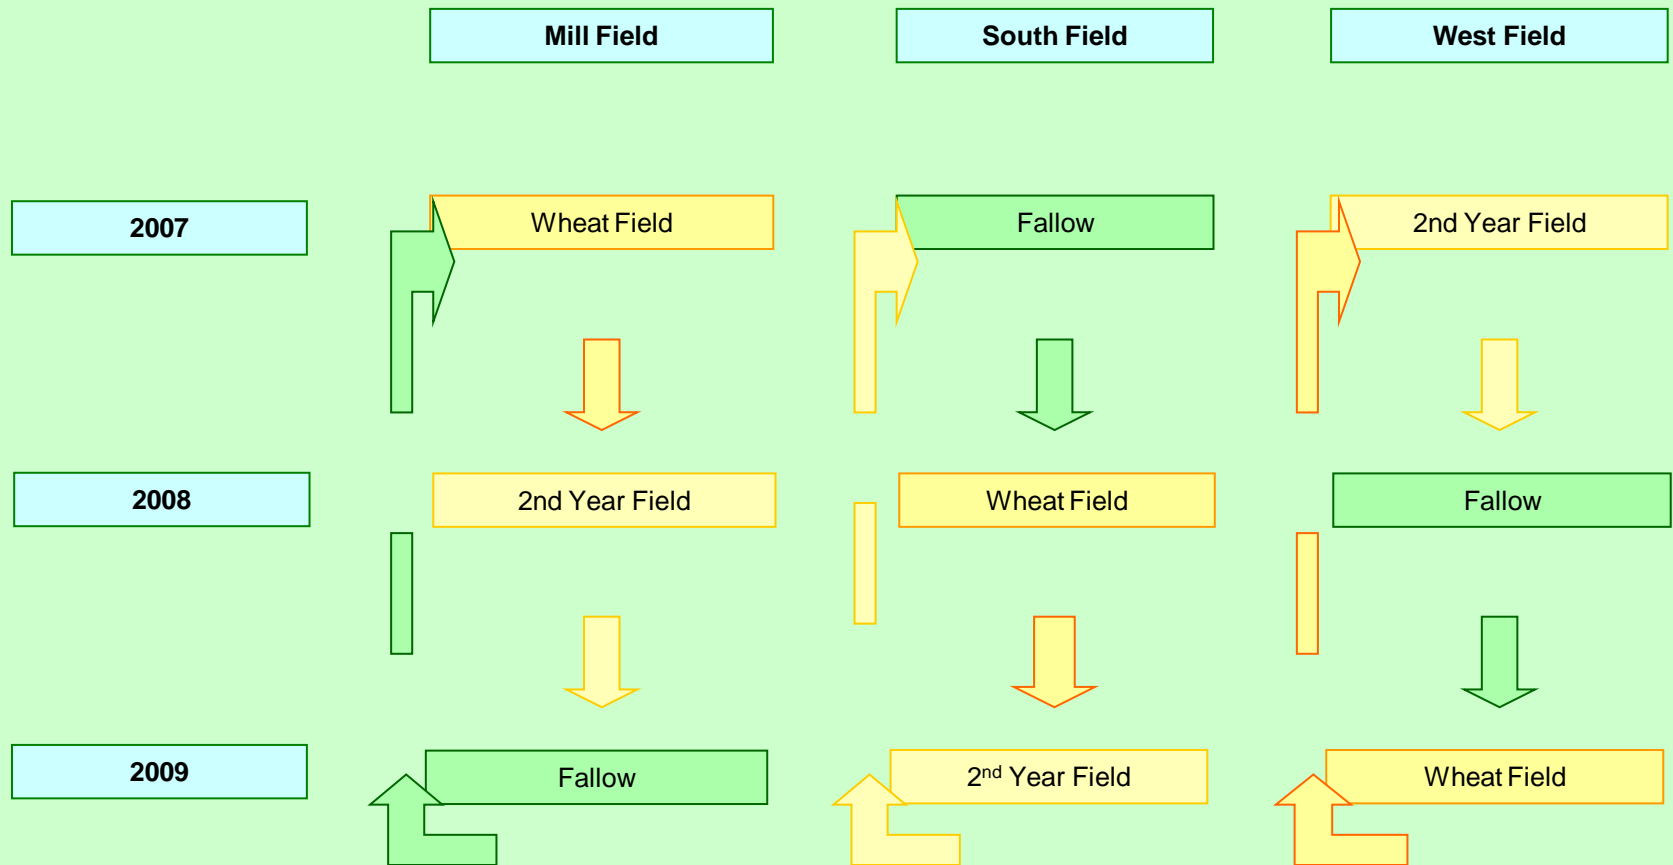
| | Mill Field | South Field | West Field |
|---|---|---|---|
| 2007 | Wheat Field | Fallow | 2nd Year Field |
| 2008 | 2nd Year Field | Wheat Field | Fallow |
| 2009 | Fallow | 2$^{nd}$ Year Field | Wheat Field |